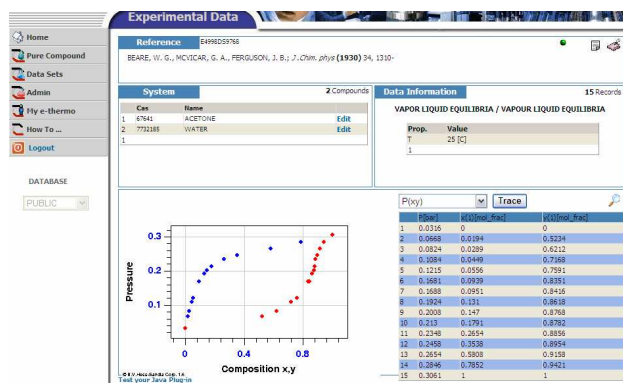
Home
Pure Compound
Data Sets
Admin
My e-thermo
How To ...
Logout

DATABASE
PUBLIC

Experimental Data

Reference E4998DS9768
BEARE, W. G., MCVICAR, G. A., FERGUSON, J. B.; J. Chim. phys (1930) 34, 1310-

System 2 Compounds

| | Cas | Name | |
|---|---|---|---|
| 1 | 67641 | ACETONE | Edit |
| 2 | 7732185 | WATER | Edit |
| 1 | | | |

Data Information 15 Records
VAPOR LIQUID EQUILIBRIA / VAPOUR LIQUID EQUILIBRIA

| Prop. | Value |
|---|---|
| T | 25 [C] |
| 1 | |

P(xy) Trace

| | P[bar] | x(1)[mol_frac] | y(1)[mol_frac] |
|---|---|---|---|
| 1 | 0.0316 | 0 | 0 |
| 2 | 0.0668 | 0.0194 | 0.5234 |
| 3 | 0.0824 | 0.0289 | 0.6212 |
| 4 | 0.1084 | 0.0449 | 0.7168 |
| 5 | 0.1215 | 0.0556 | 0.7591 |
| 6 | 0.1681 | 0.0939 | 0.8351 |
| 7 | 0.1688 | 0.0951 | 0.8416 |
| 8 | 0.1924 | 0.131 | 0.8618 |
| 9 | 0.2008 | 0.147 | 0.8768 |
| 10 | 0.213 | 0.1791 | 0.8782 |
| 11 | 0.2348 | 0.2654 | 0.8856 |
| 12 | 0.2458 | 0.3538 | 0.8954 |
| 13 | 0.2654 | 0.5808 | 0.9158 |
| 14 | 0.2846 | 0.7852 | 0.9421 |
| 15 | 0.3061 | 1 | 1 |

Pressure
0.3
0.2
0.1
0
0.4
0.8
Composition x,y
Test your Java Plug-in